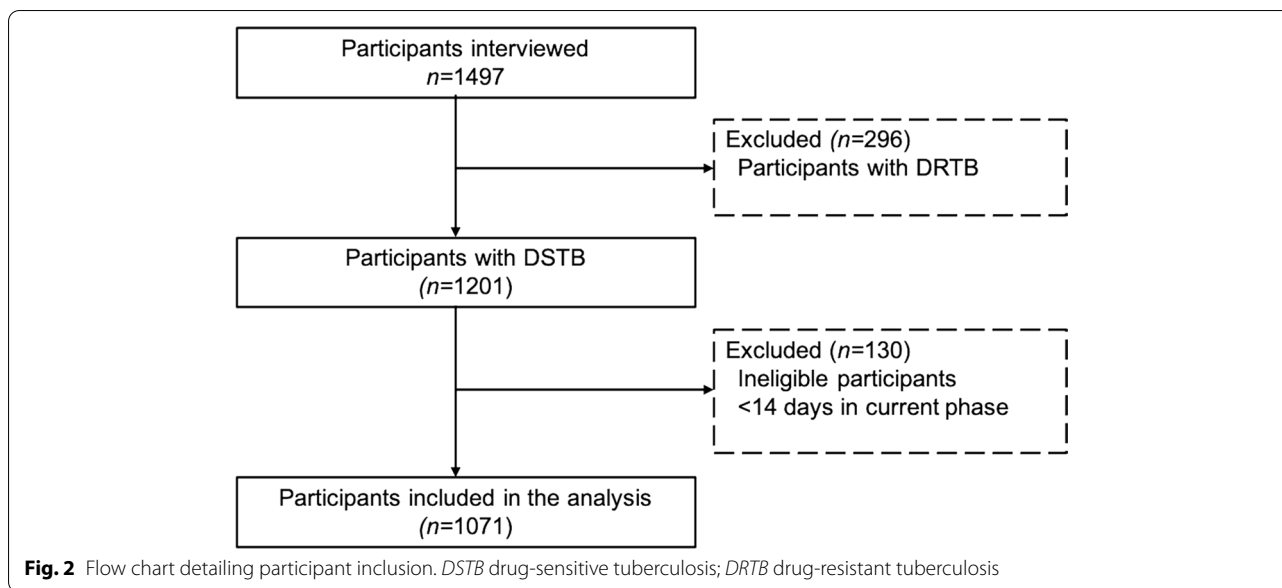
Participants interviewed
n=1497

Excluded (n=296)
Participants with DRTB

Participants with DSTB
(n=1201)

Excluded (n=130)
Ineligible participants
<14 days in current phase

Participants included in the analysis
(n=1071)

**Fig. 2** Flow chart detailing participant inclusion. *DSTB* drug-sensitive tuberculosis; *DRTB* drug-resistant tuberculosis